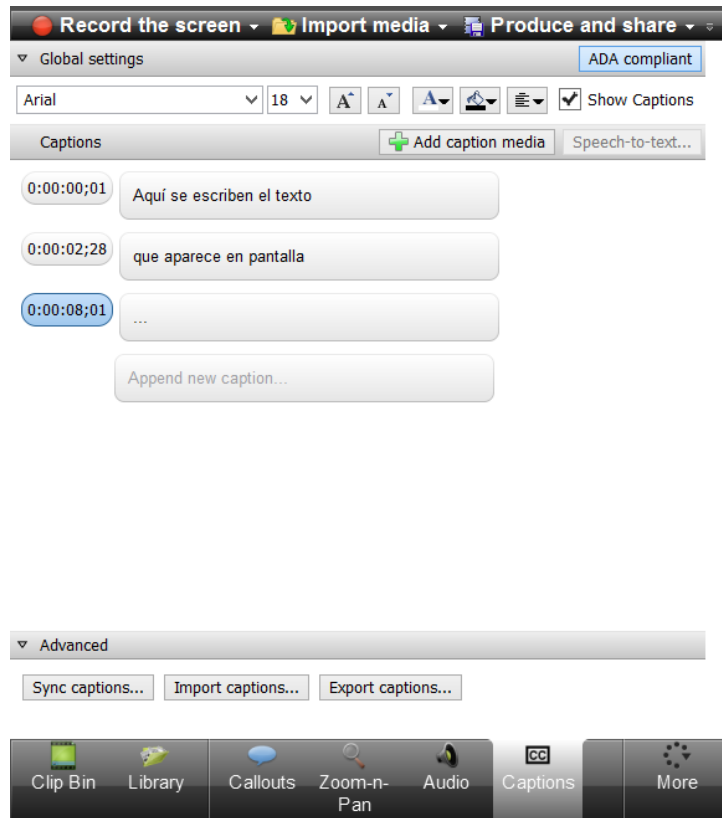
Record the screen ▾ Import media ▾ Produce and share ▾

▿ Global settings

ADA compliant

Arial

18

Show Captions

Captions

Add caption media

Speech-to-text...

0:00:00;01

Aquí se escriben el texto

0:00:02;28

que aparece en pantalla

0:00:08;01

...

Append new caption...

▿ Advanced

Sync captions...

Import captions...

Export captions...

Clip Bin

Library

Callouts

Zoom-n-Pan

Audio

CC

Captions

More